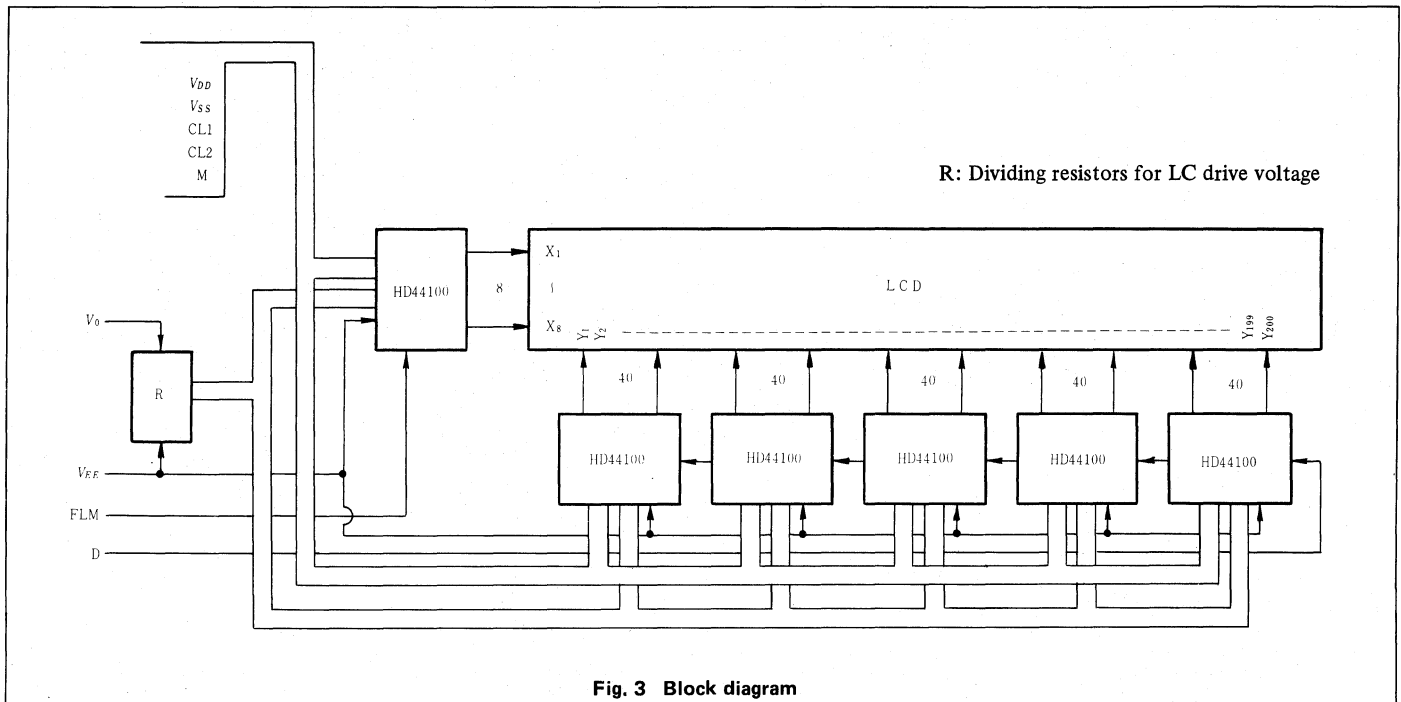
$V_{DD}$
$V_{SS}$
CL1
CL2
M

R: Dividing resistors for LC drive voltage

$V_0$

R

$V_{EE}$

FLM

D

HD44100

8

$X_1$
$\wr$
$X_8$

LCD

$Y_1$ $Y_2$

$Y_{199}$ $Y_{200}$

40

40

40

40

40

HD44100

HD44100

HD44100

HD44100

HD44100

Fig. 3 Block diagram